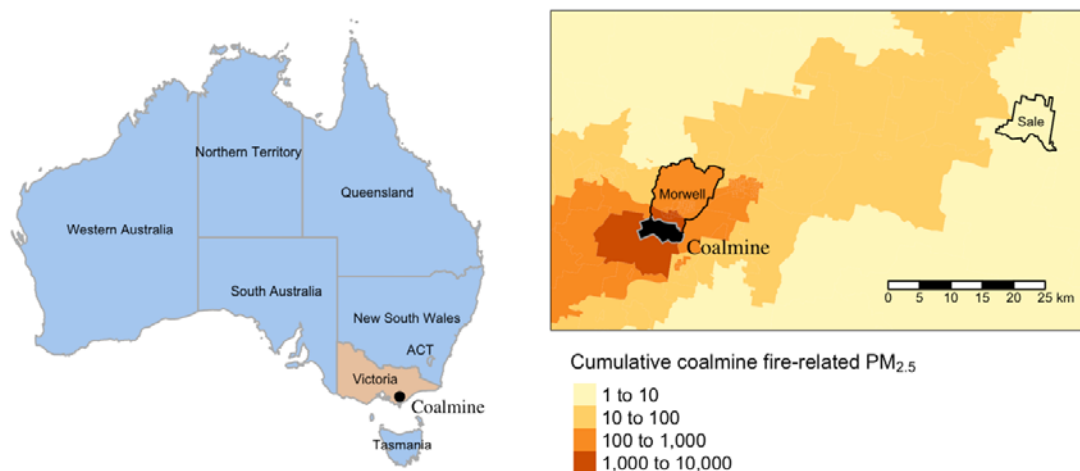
Northern Territory

Queensland

Western Australia

South Australia

New South Wales

ACT

Victoria

Coalmine

Tasmania

Sale

Morwell

Coalmine

0 5 10 15 20 25 km

Cumulative coalmine fire-related PM$_{2.5}$

1 to 10

10 to 100

100 to 1,000

1,000 to 10,000